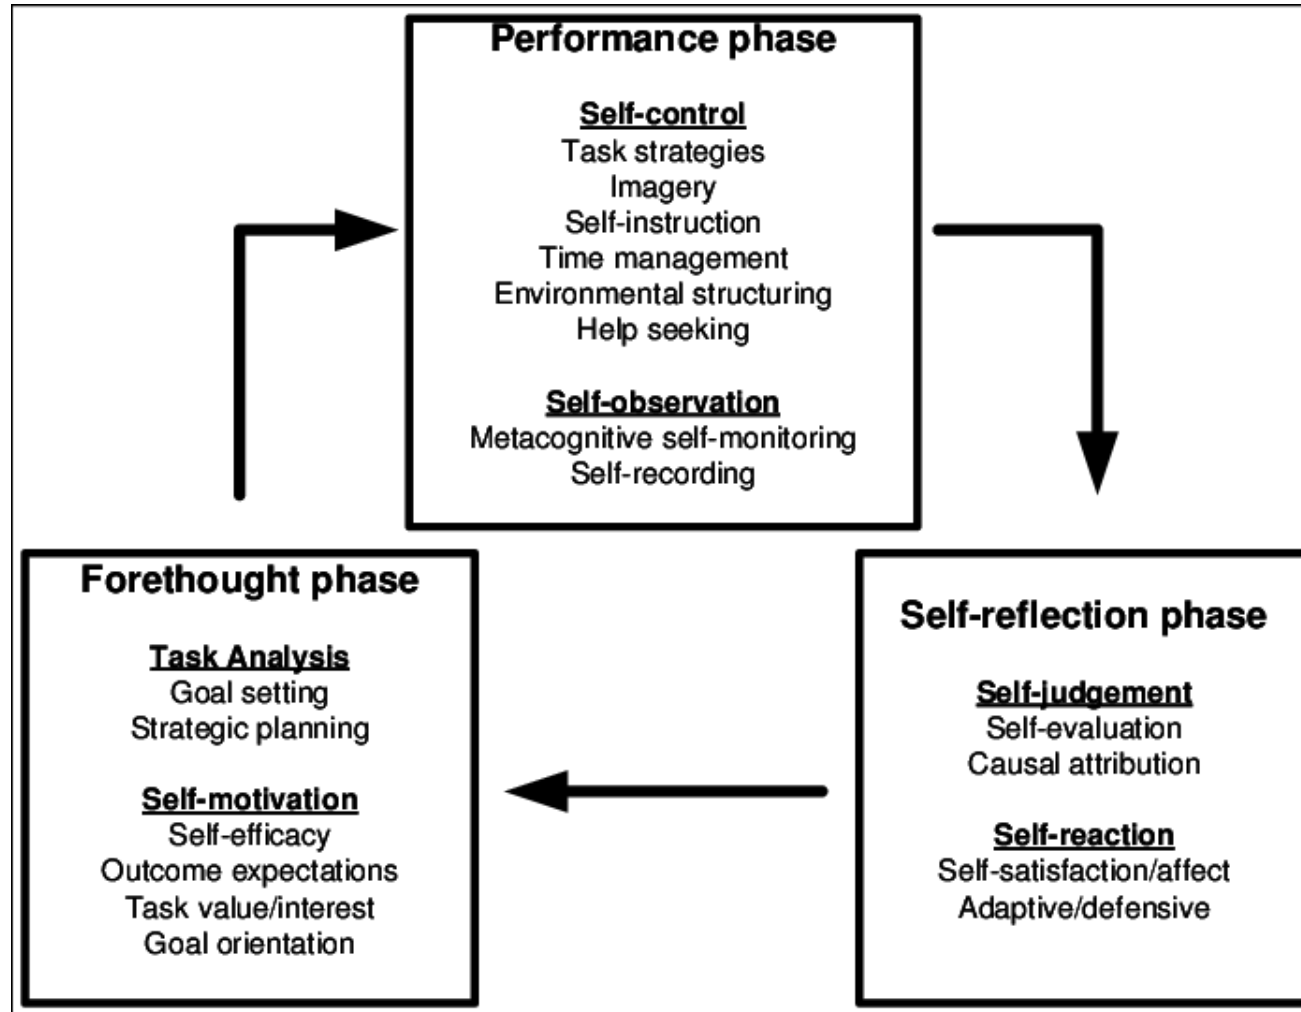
Performance phase

Self-control
Task strategies
Imagery
Self-instruction
Time management
Environmental structuring
Help seeking

Self-observation
Metacognitive self-monitoring
Self-recording

Forethought phase

Task Analysis
Goal setting
Strategic planning

Self-motivation
Self-efficacy
Outcome expectations
Task value/interest
Goal orientation

Self-reflection phase

Self-judgement
Self-evaluation
Causal attribution

Self-reaction
Self-satisfaction/affect
Adaptive/defensive